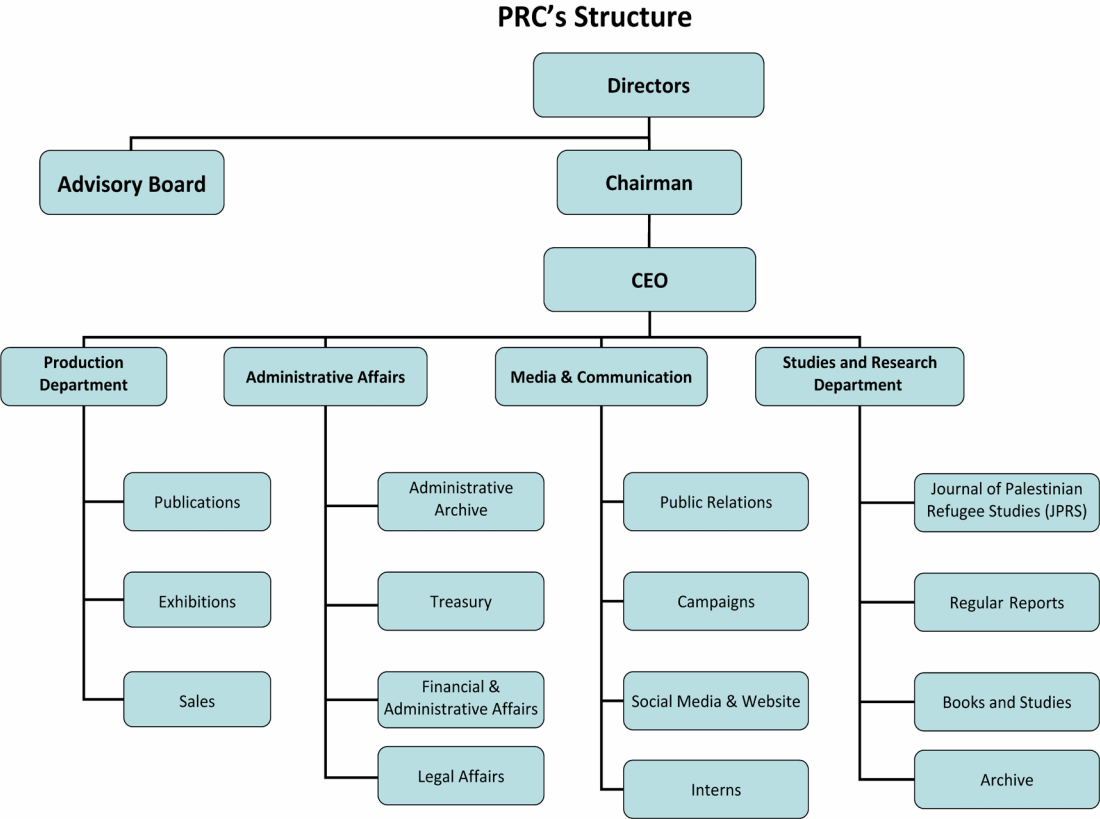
PRC's Structure

Directors

Advisory Board

Chairman

CEO

Production Department

Publications

Exhibitions

Sales

Administrative Affairs

Administrative Archive

Treasury

Financial & Administrative Affairs

Legal Affairs

Media & Communication

Public Relations

Campaigns

Social Media & Website

Interns

Studies and Research Department

Journal of Palestinian Refugee Studies (JPRS)

Regular Reports

Books and Studies

Archive